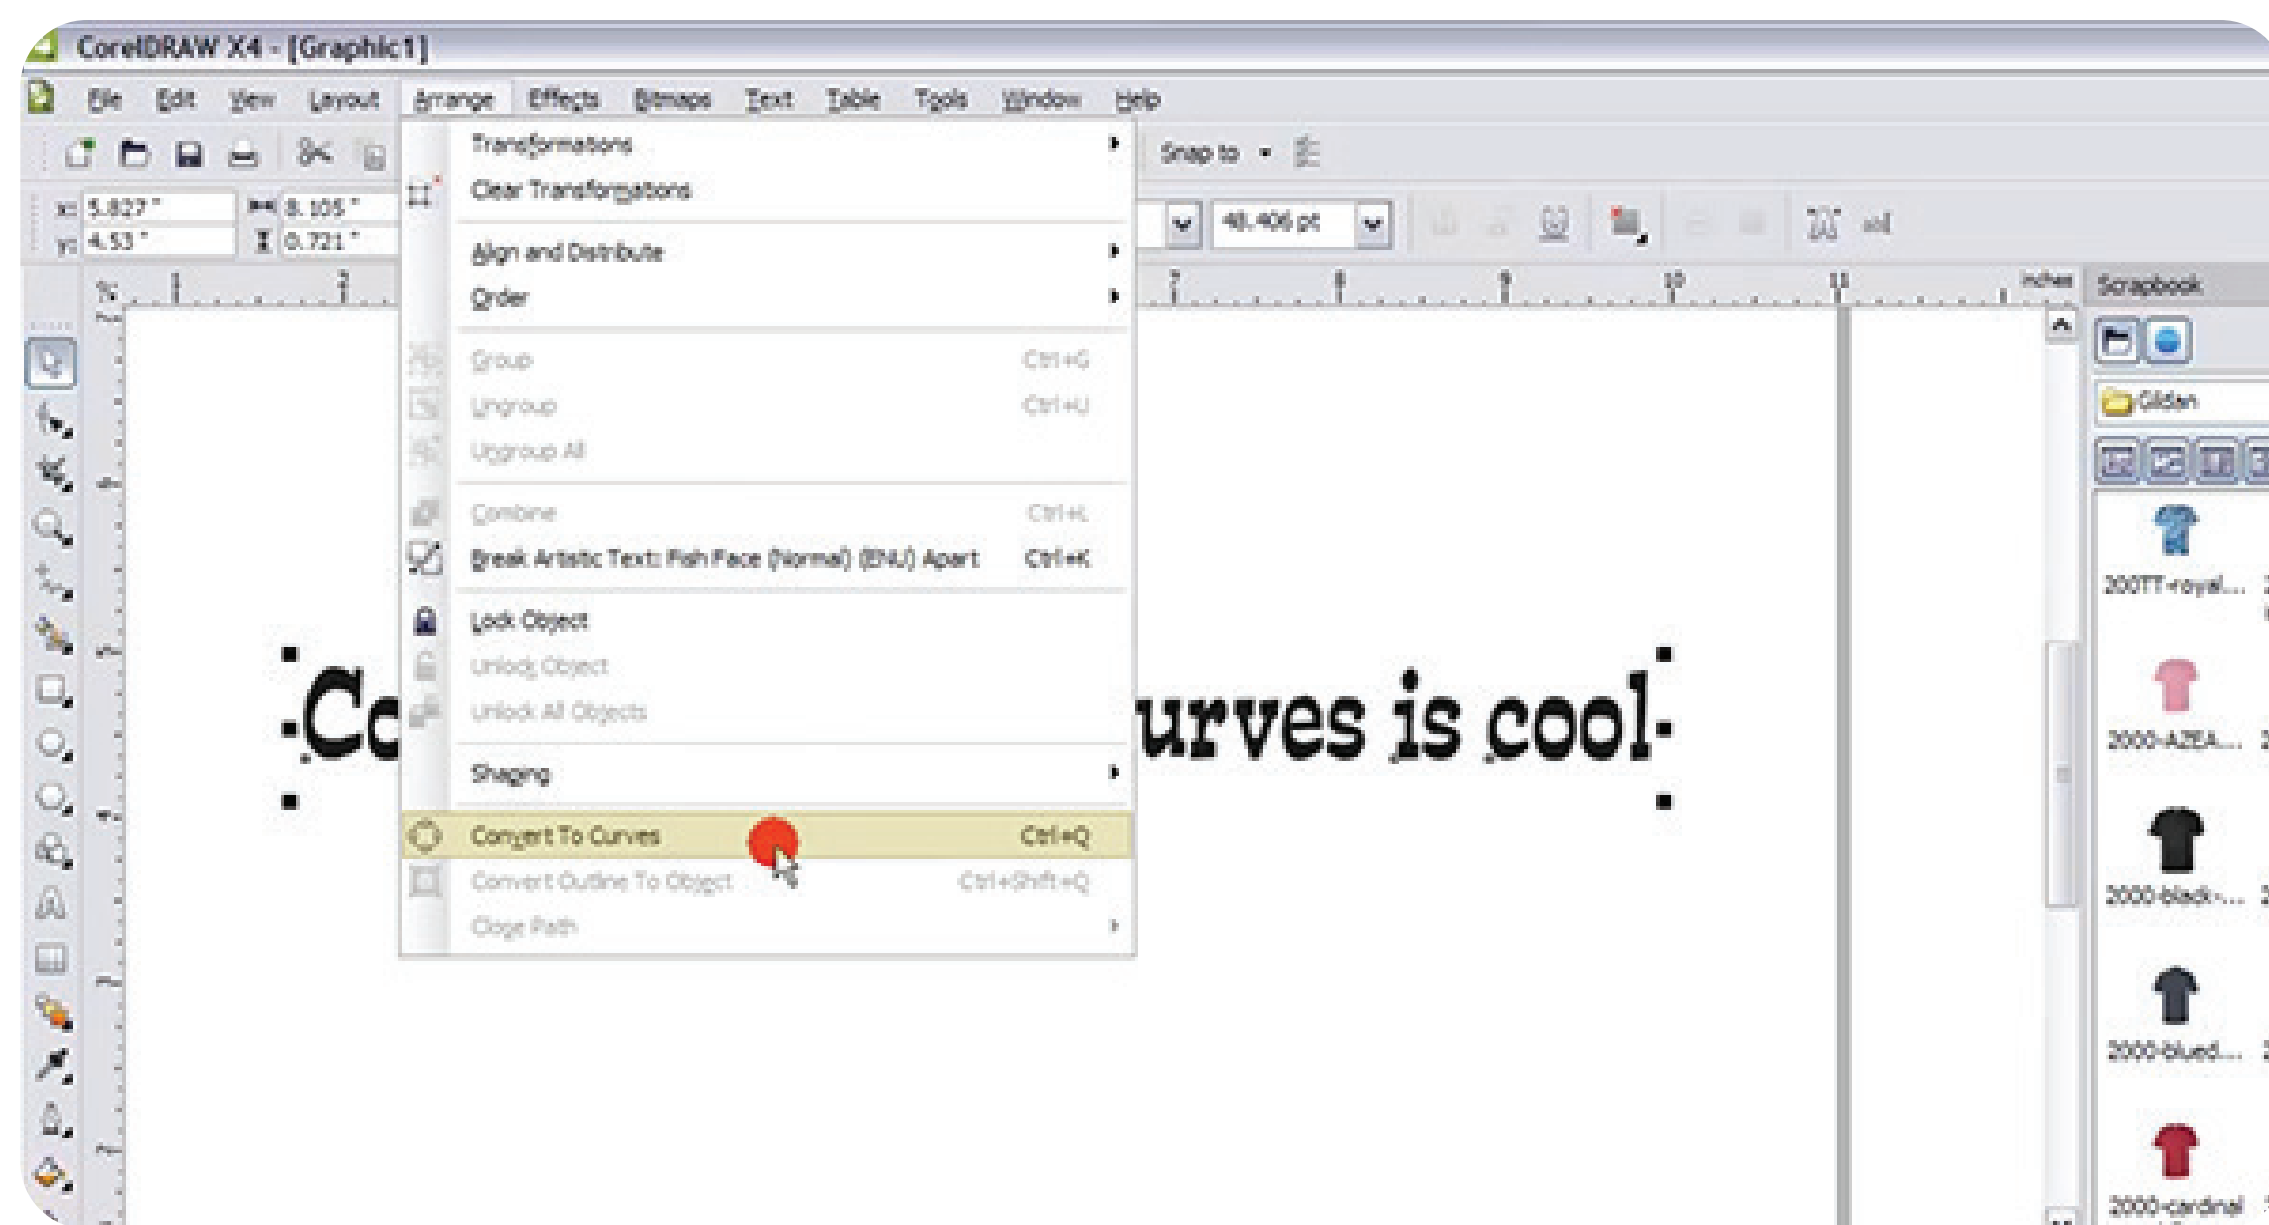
CorelDRAW X4 - [Graphic1]

File Edit View Layout Arrange Effects Bitmaps Text Table Tools Window Help

Snap to

x: 5.827 " 8.105 "
y: 4.53 " 0.721 "

48.406 pt

Transformations
Clear Transformations
Align and Distribute
Order
Group Ctrl+G
Ungroup Ctrl+U
Ungroup All
Combine Ctrl+L
Break Artistic Text: Fish Face (Normal) (ENU) Apart Ctrl+K
Lock Object
Unlock Object
Unlock All Objects
Shaping
Convert To Curves Ctrl+Q
Convert Outline To Object Ctrl+Shift+Q
Close Path

inches

Co urves is cool

Scrapbook

Gildan

2000TT-royal...
2000-AZEA...
2000-black-...
2000-blued...
2000-cardinal